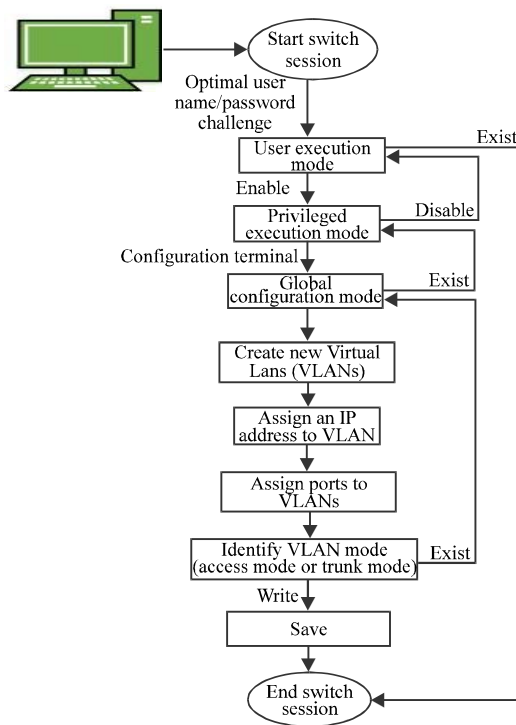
Start switch session

Optimal user name/password challenge

User execution mode

Exist

Enable

Privileged execution mode

Disable

Configuration terminal

Global configuration mode

Exist

Create new Virtual Lans (VLANs)

Assign an IP address to VLAN

Assign ports to VLANs

Identify VLAN mode (access mode or trunk mode)

Exist

Write

Save

End switch session